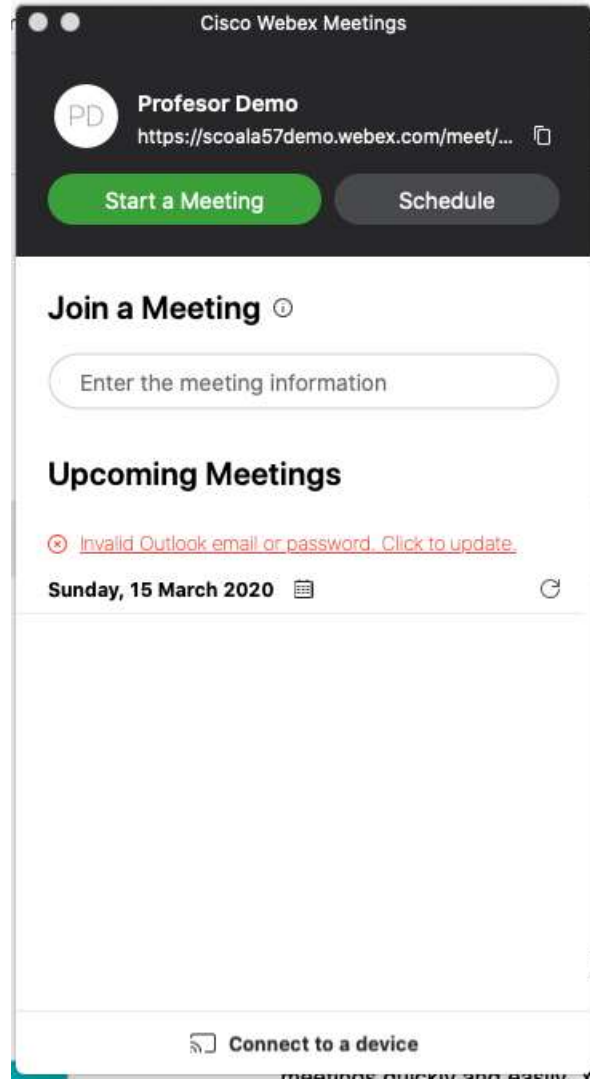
Cisco Webex Meetings

PD
Profesor Demo
https://scoala57demo.webex.com/meet/...

Start a Meeting
Schedule

Join a Meeting

Enter the meeting information

Upcoming Meetings

Invalid Outlook email or password. Click to update.

Sunday, 15 March 2020

Connect to a device

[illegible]